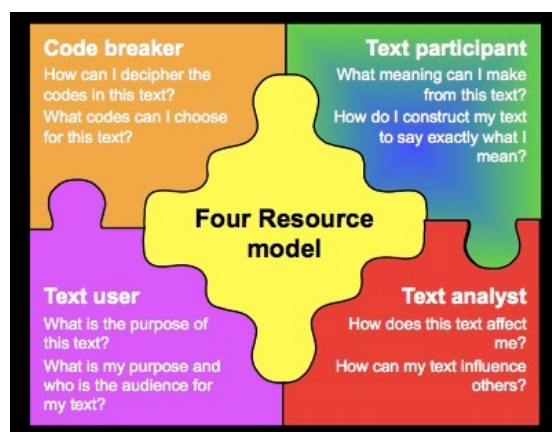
Code breaker
How can I decipher the codes in this text?
What codes can I choose for this text?

Text participant
What meaning can I make from this text?
How do I construct my text to say exactly what I mean?

Four Resource model

Text user
What is the purpose of this text?
What is my purpose and who is the audience for my text?

Text analyst
How does this text affect me?
How can my text influence others?